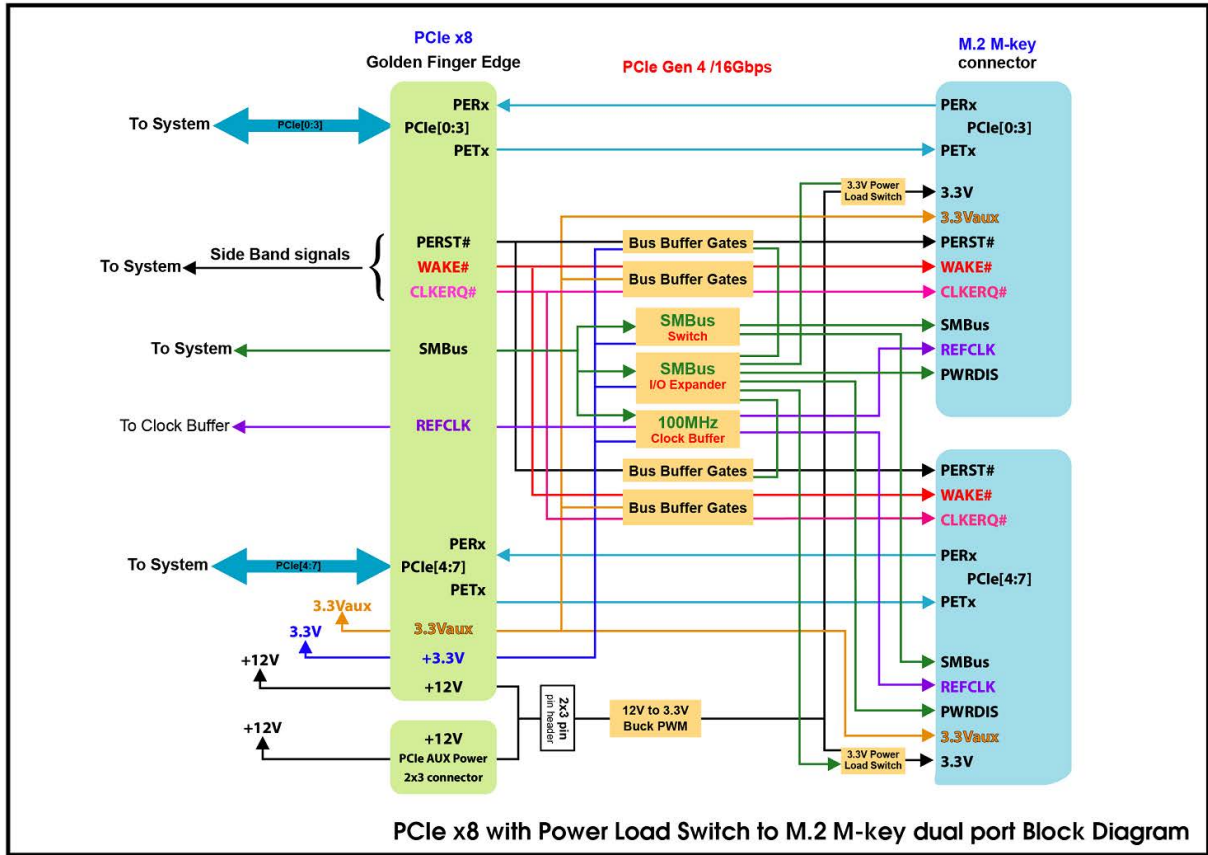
PCIe x8
Golden Finger Edge

PCIe Gen 4 /16Gbps

M.2 M-key
connector

To System
PCIe[0:3]
PERx
PCIe[0:3]
PETx

PERx
PCIe[0:3]
PETx

3.3V Power
Load Switch
3.3V
3.3Vaux

Side Band signals
To System
PERST#
WAKE#
CLKERQ#

Bus Buffer Gates
Bus Buffer Gates

PERST#
WAKE#
CLKERQ#

To System
SMBus
SMBus
Switch
SMBus
I/O Expander
SMBus
REFCLK
PWRDIS

To Clock Buffer
REFCLK
100MHz
Clock Buffer

Bus Buffer Gates
Bus Buffer Gates

PERST#
WAKE#
CLKERQ#

To System
PCIe[4:7]
PERx
PCIe[4:7]
PETx

PERx
PCIe[4:7]
PETx

3.3Vaux
3.3V
3.3Vaux
+3.3V
+12V
+12V

2x3 pin
pin header
12V to 3.3V
Buck PWM

+12V
+12V
PCIe AUX Power
2x3 connector

SMBus
REFCLK
PWRDIS
3.3Vaux
3.3V Power
Load Switch
3.3V

PCIe x8 with Power Load Switch to M.2 M-key dual port Block Diagram